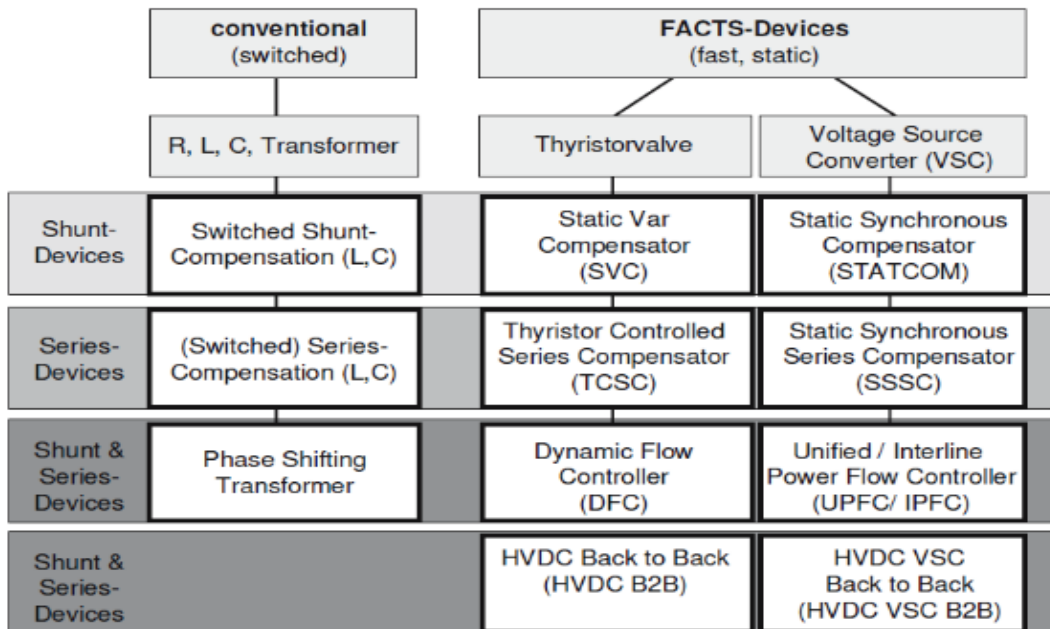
| | conventional (switched) | FACTS-Devices (fast, static) | |
|---|---|---|---|
| | R, L, C, Transformer | Thyristorvalve | Voltage Source Converter (VSC) |
| Shunt-Devices | Switched Shunt-Compensation (L,C) | Static Var Compensator (SVC) | Static Synchronous Compensator (STATCOM) |
| Series-Devices | (Switched) Series-Compensation (L,C) | Thyristor Controlled Series Compensator (TCSC) | Static Synchronous Series Compensator (SSSC) |
| Shunt & Series-Devices | Phase Shifting Transformer | Dynamic Flow Controller (DFC) | Unified / Interline Power Flow Controller (UPFC/ IPFC) |
| Shunt & Series-Devices | | HVDC Back to Back (HVDC B2B) | HVDC VSC Back to Back (HVDC VSC B2B) |